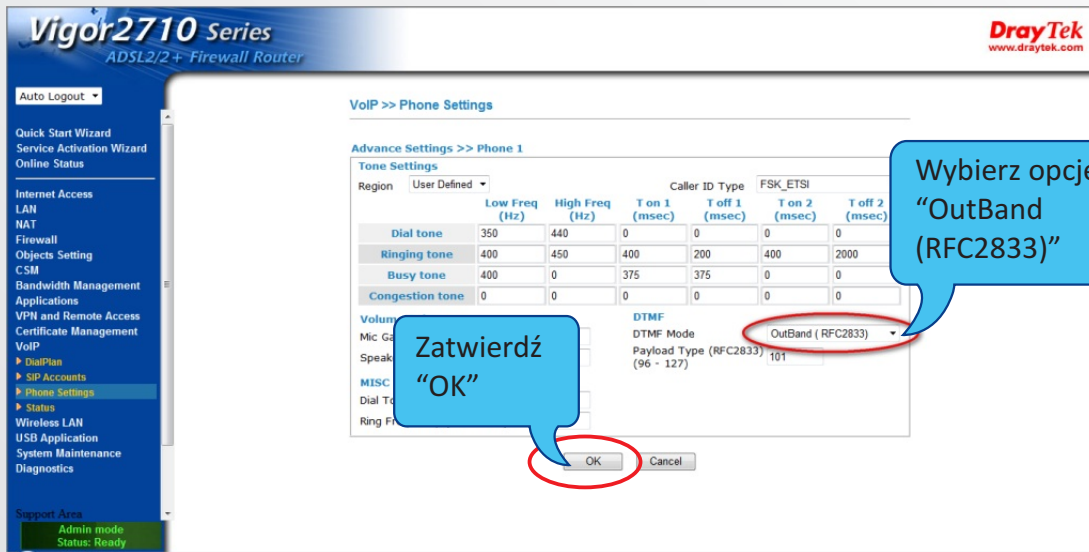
Vigor2710 Series
ADSL2/2+ Firewall Router

DrayTek
www.draytek.com

Auto Logout

Quick Start Wizard
Service Activation Wizard
Online Status

Internet Access
LAN
NAT
Firewall
Objects Setting
CSM
Bandwidth Management
Applications
VPN and Remote Access
Certificate Management
VoIP
DialPlan
SIP Accounts
Phone Settings
Status
Wireless LAN
USB Application
System Maintenance
Diagnostics

Support Area
Admin mode
Status: Ready

VoIP >> Phone Settings

Advance Settings >> Phone 1

Tone Settings

Region User Defined

Caller ID Type FSK_ETSI

| | Low Freq (Hz) | High Freq (Hz) | T on 1 (msec) | T off 1 (msec) | T on 2 (msec) | T off 2 (msec) |
|---|---|---|---|---|---|---|
| Dial tone | 350 | 440 | 0 | 0 | 0 | 0 |
| Ringing tone | 400 | 450 | 400 | 200 | 400 | 2000 |
| Busy tone | 400 | 0 | 375 | 375 | 0 | 0 |
| Congestion tone | 0 | 0 | 0 | 0 | 0 | 0 |

Volum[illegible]
Mic Ga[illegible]
Speak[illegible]

MISC
Dial To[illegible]
Ring Fr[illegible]

DTMF
DTMF Mode OutBand ( RFC2833)
Payload Type (RFC2833) (96 - 127) 101

OK Cancel

Wybierz opcje
“OutBand
(RFC2833)”

Zatwierdź
“OK”